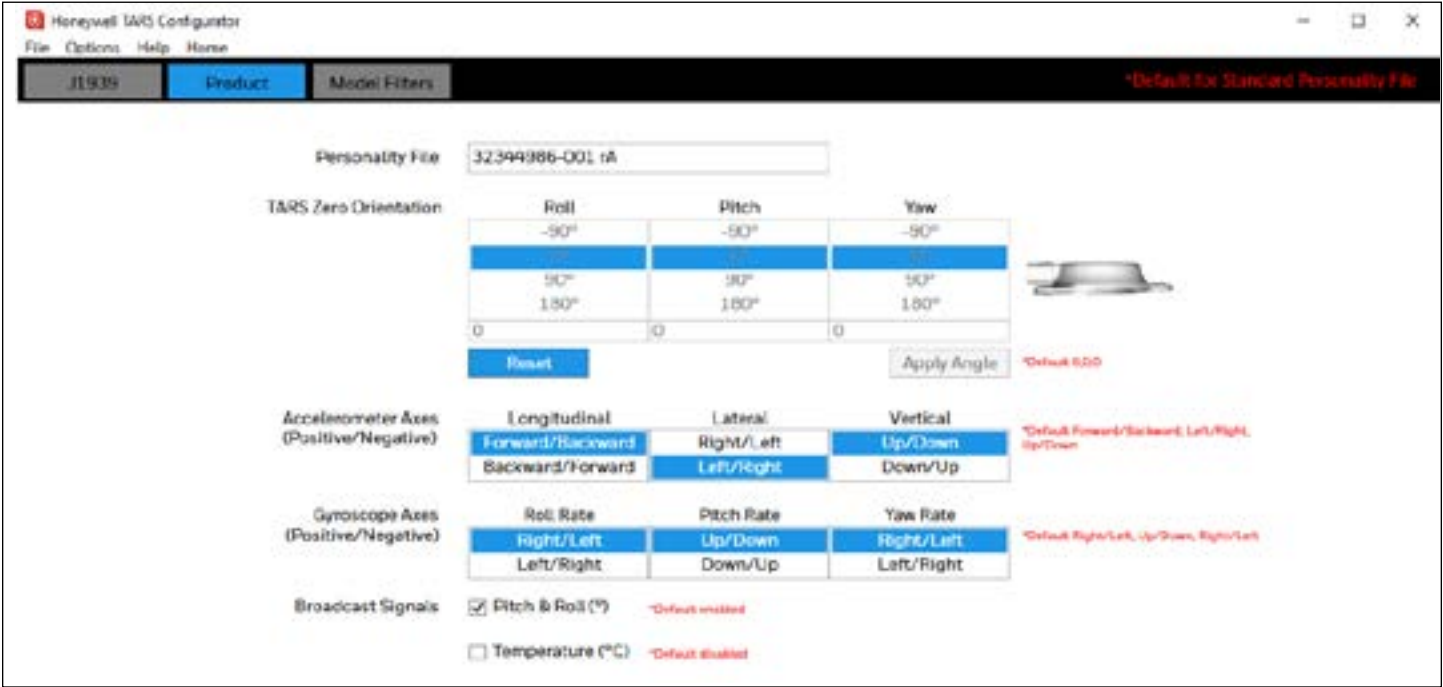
Honeywell TARS Configurator

File Options Help Home

J1939 Product Model Filters

*Default for Standard Personality File

Personality File 32344986-001 rA

TARS Zero Orientation

| Roll | Pitch | Yaw |
|---|---|---|
| -90° | -90° | -90° |
| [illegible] | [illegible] | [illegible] |
| 90° | 90° | 90° |
| 180° | 180° | 180° |
| 0 | 0 | 0 |

Reset Apply Angle *Default 0,0,0

Accelerometer Axes (Positive/Negative)

| Longitudinal | Lateral | Vertical |
|---|---|---|
| Forward/Backward | Right/Left | Up/Down |
| Backward/Forward | Left/Right | Down/Up |

*Default Forward/Backward, Left/Right, Up/Down

Gyroscope Axes (Positive/Negative)

| Roll Rate | Pitch Rate | Yaw Rate |
|---|---|---|
| Right/Left | Up/Down | Right/Left |
| Left/Right | Down/Up | Left/Right |

*Default Right/Left, Up/Down, Right/Left

Broadcast Signals ☑ Pitch & Roll (°) *Default enabled

☐ Temperature (°C) *Default disabled